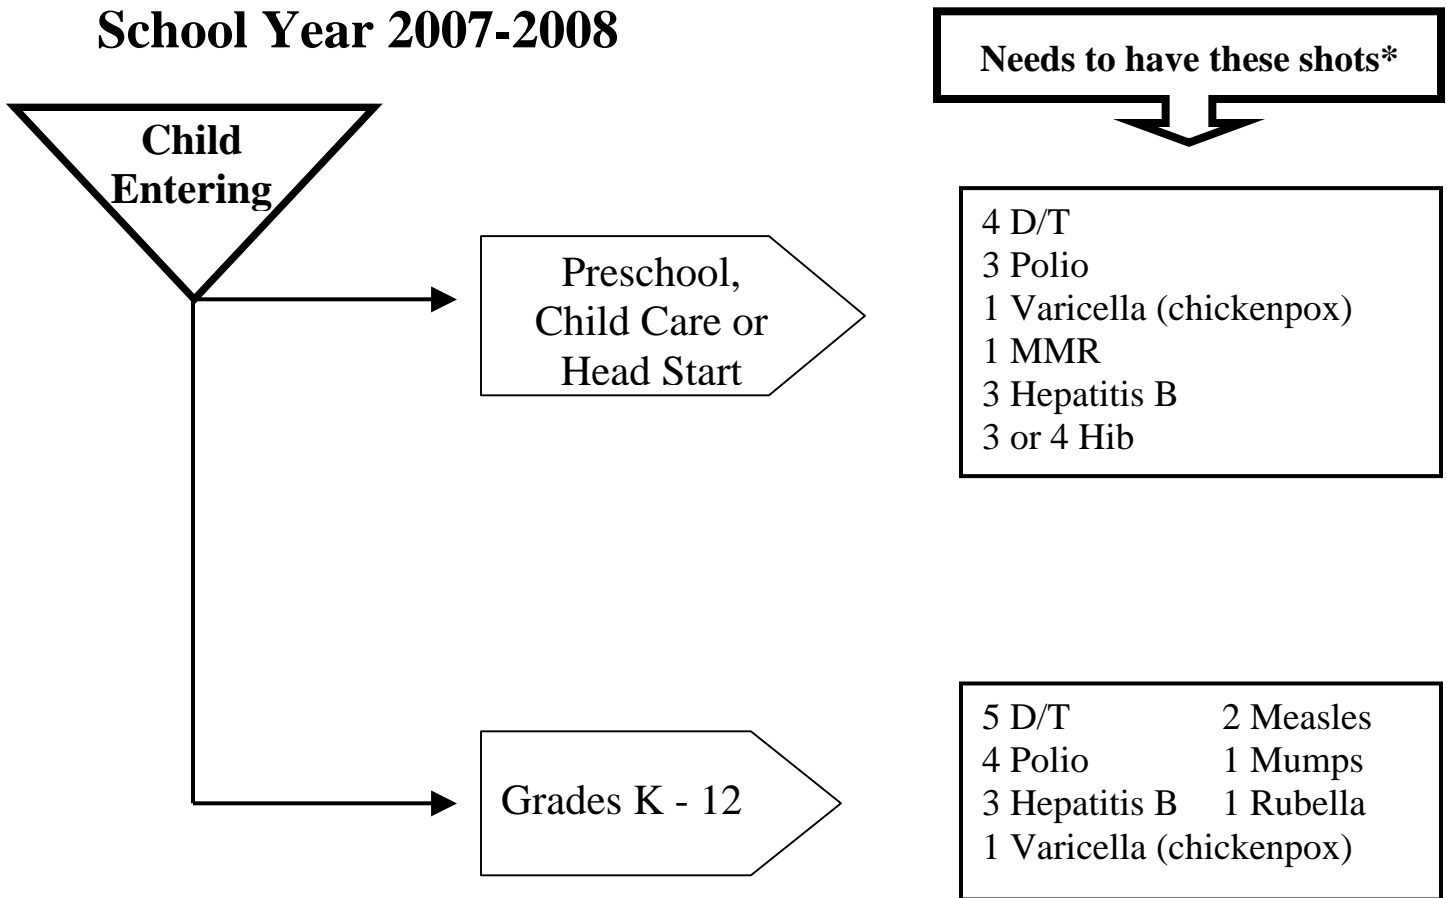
School Year 2007-2008

Needs to have these shots*

Child Entering

Preschool, Child Care or Head Start

4 D/T
3 Polio
1 Varicella (chickenpox)
1 MMR
3 Hepatitis B
3 or 4 Hib

Grades K - 12

5 D/T
4 Polio
3 Hepatitis B
1 Varicella (chickenpox)

2 Measles
1 Mumps
1 Rubella